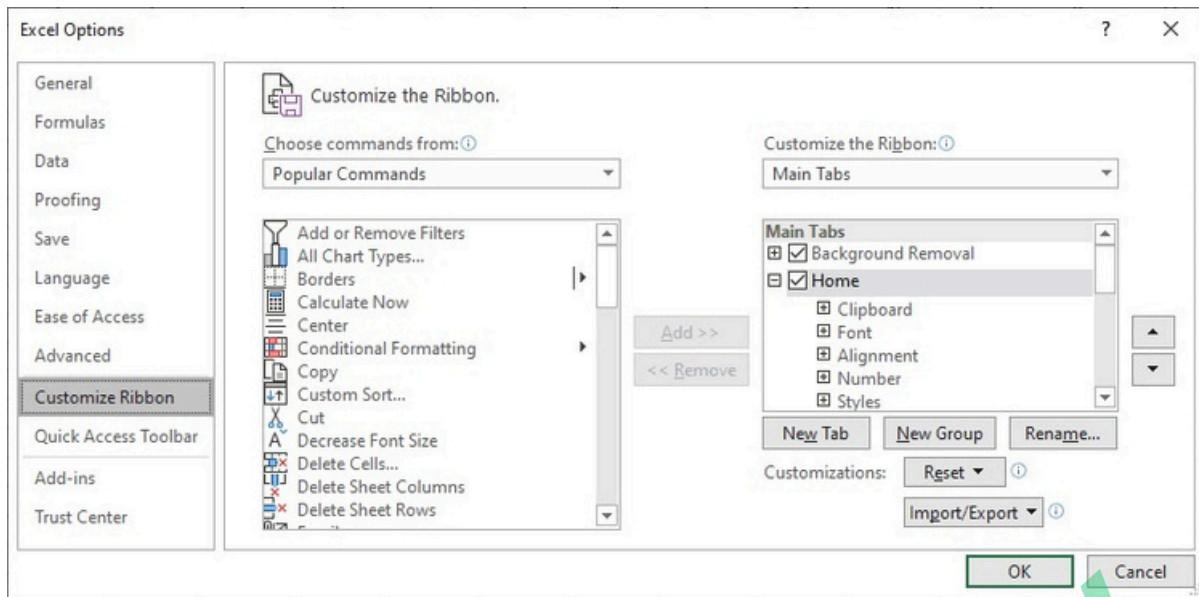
Excel Options

?

General
Formulas
Data
Proofing
Save
Language
Ease of Access
Advanced
Customize Ribbon
Quick Access Toolbar
Add-ins
Trust Center

Customize the Ribbon.

Choose commands from:
Popular Commands

Add or Remove Filters
All Chart Types...
Borders
Calculate Now
Center
Conditional Formatting
Copy
Custom Sort...
Cut
Decrease Font Size
Delete Cells...
Delete Sheet Columns
Delete Sheet Rows

Add >>
<< Remove

Customize the Ribbon:
Main Tabs

Main Tabs
Background Removal
Home
Clipboard
Font
Alignment
Number
Styles

New Tab
New Group
Rename...

Customizations:
Reset
Import/Export

OK
Cancel